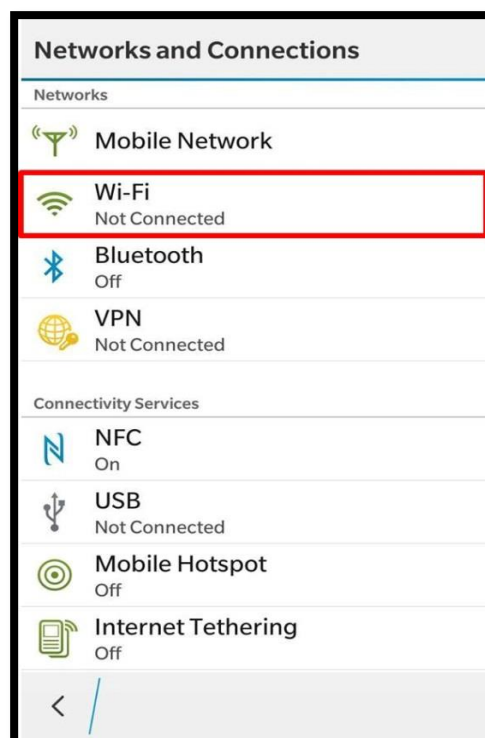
Networks and Connections

Networks

Mobile Network

Wi-Fi
Not Connected

Bluetooth
Off

VPN
Not Connected

Connectivity Services

NFC
On

USB
Not Connected

Mobile Hotspot
Off

Internet Tethering
Off

<